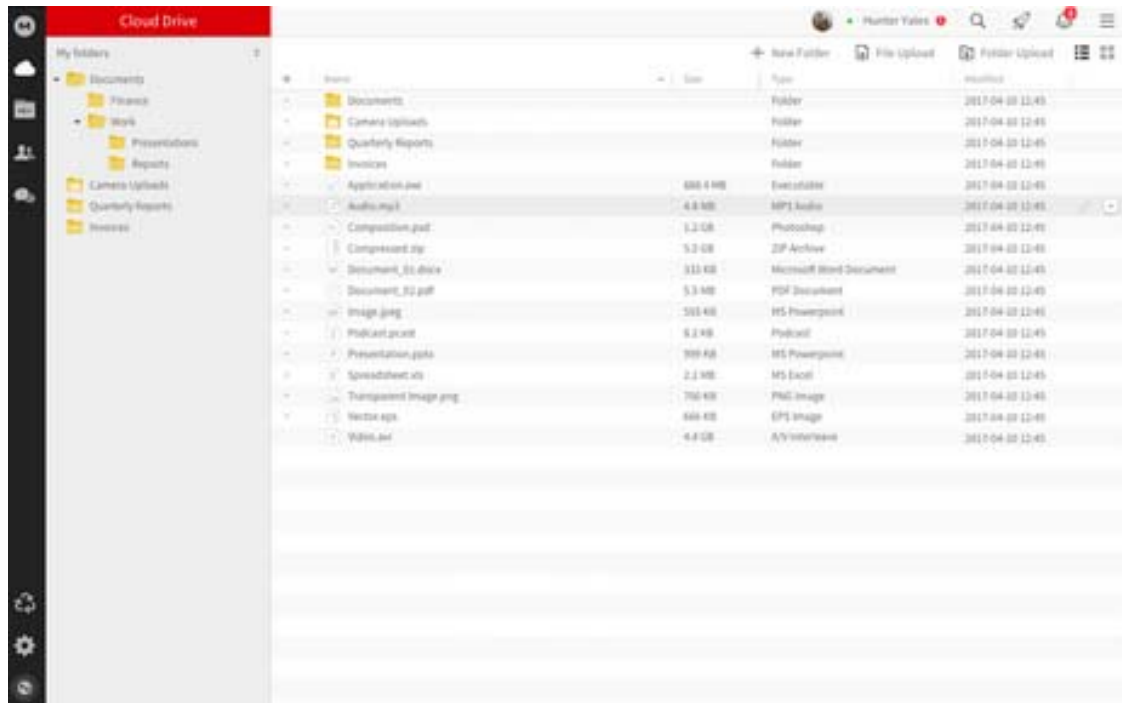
Cloud Drive

Hunter Yates

My folders

Documents
Finance
Work
Presentations
Reports
Camera Uploads
Quarterly Reports
Invoices

New Folder
File Upload
Folder Upload

| Name | Size | Type | Modified |
|---|---|---|---|
| Documents | | Folder | 2017-04-10 12:45 |
| Camera Uploads | | Folder | 2017-04-10 12:45 |
| Quarterly Reports | | Folder | 2017-04-10 12:45 |
| Invoices | | Folder | 2017-04-10 12:45 |
| Application.exe | 688.4 MB | Executable | 2017-04-10 12:45 |
| Audio.mp3 | 4.4 MB | MP3 Audio | 2017-04-10 12:45 |
| Composition.psd | 1.2 GB | Photoshop | 2017-04-10 12:45 |
| Compressed.zip | 5.2 GB | ZIP Archive | 2017-04-10 12:45 |
| Document_01.docx | 333 KB | Microsoft Word Document | 2017-04-10 12:45 |
| Document_02.pdf | 5.5 MB | PDF Document | 2017-04-10 12:45 |
| Image.jpeg | 555 KB | MS Powerpoint | 2017-04-10 12:45 |
| Podcast.pcast | 8.2 KB | Podcast | 2017-04-10 12:45 |
| Presentation.pptx | 999 KB | MS Powerpoint | 2017-04-10 12:45 |
| Spreadsheet.xls | 2.1 MB | MS Excel | 2017-04-10 12:45 |
| Transparent Image.png | 700 KB | PNG Image | 2017-04-10 12:45 |
| Vector.eps | 666 KB | EPS Image | 2017-04-10 12:45 |
| Video.avi | 4.4 GB | A/V Interleave | 2017-04-10 12:45 |